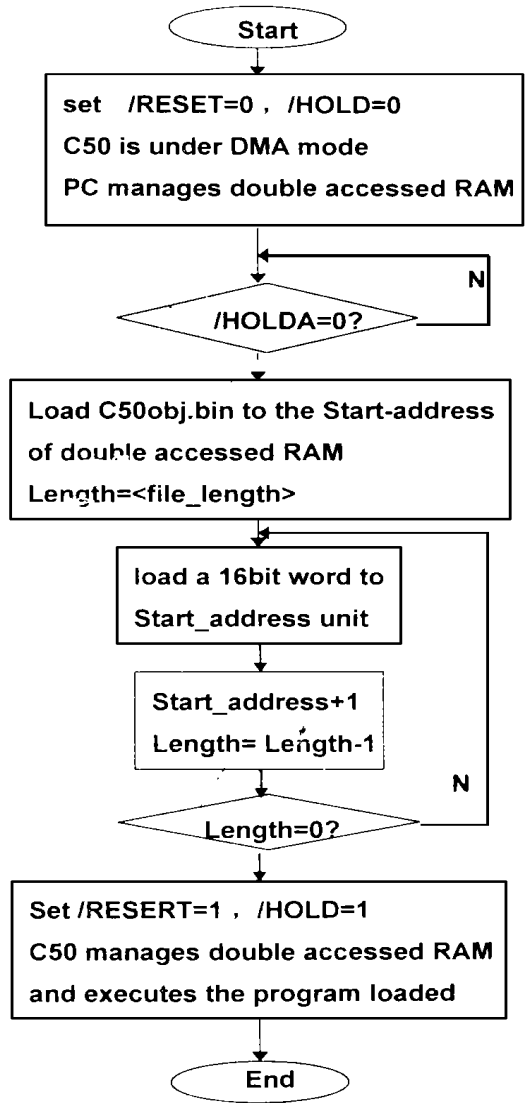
Start

set /RESET=0， /HOLD=0
C50 is under DMA mode
PC manages double accessed RAM

N

/HOLDA=0?

Load C50obj.bin to the Start-address of double accessed RAM
Length=<file_length>

load a 16bit word to Start_address unit

Start_address+1
Length= Length-1

N

Length=0?

Set /RESERT=1， /HOLD=1
C50 manages double accessed RAM and executes the program loaded

End